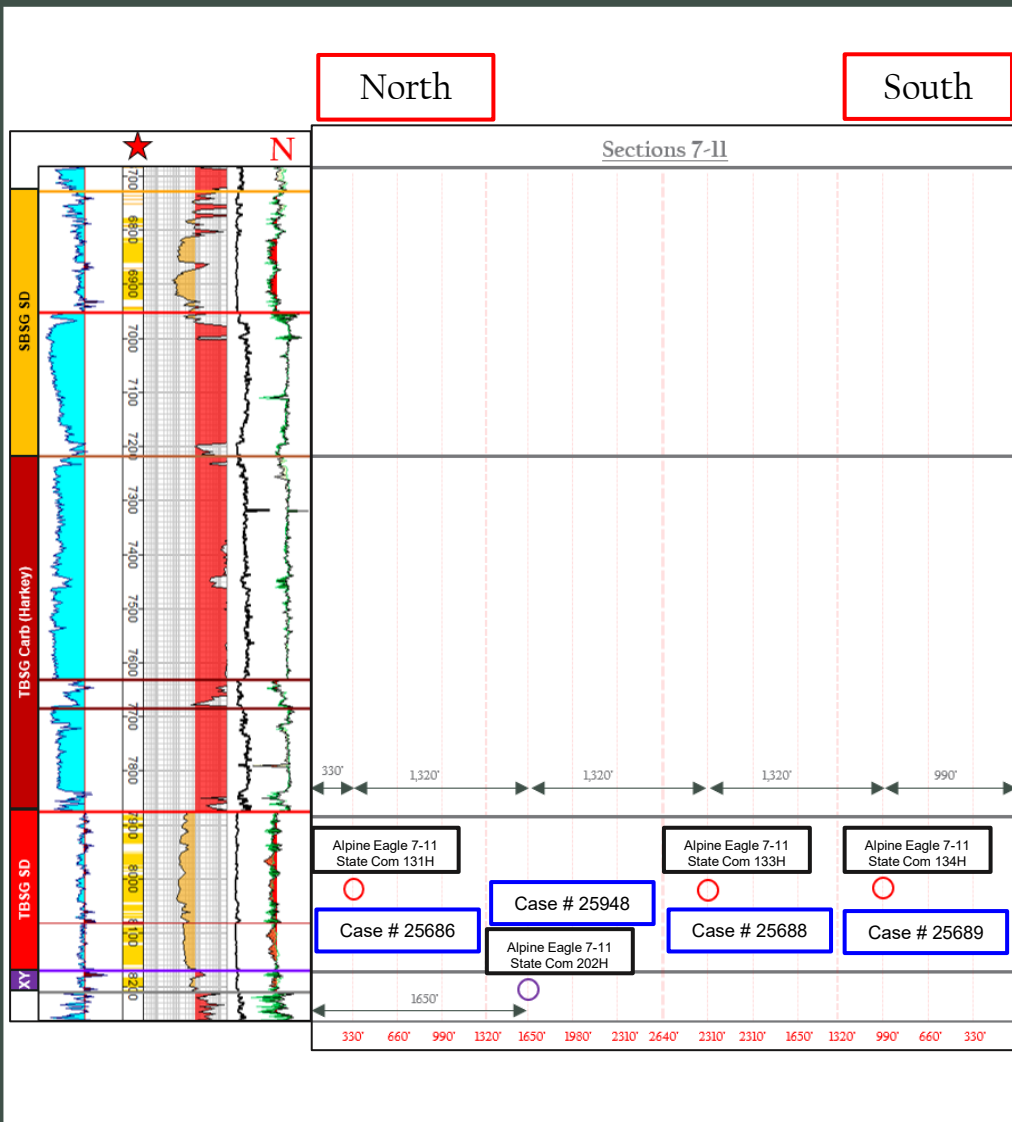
North

South

N

Sections 7-11

SBSG SD

TBSG Carb (Harkey)

TBSG SD

XY

6700
6800
6900
7000
7100
7200
7300
7400
7500
7600
7700
7800
7900
8000
8100
8200

330'
1,320'
1,320'
1,320'
990'

Alpine Eagle 7-11 State Com 131H

Alpine Eagle 7-11 State Com 133H

Alpine Eagle 7-11 State Com 134H

Case # 25948

Case # 25686

Case # 25688

Case # 25689

Alpine Eagle 7-11 State Com 202H

1650'

330' 660' 990' 1320' 1650' 1980' 2310' 2640' 2310' 2310' 1650' 1320' 990' 660' 330'